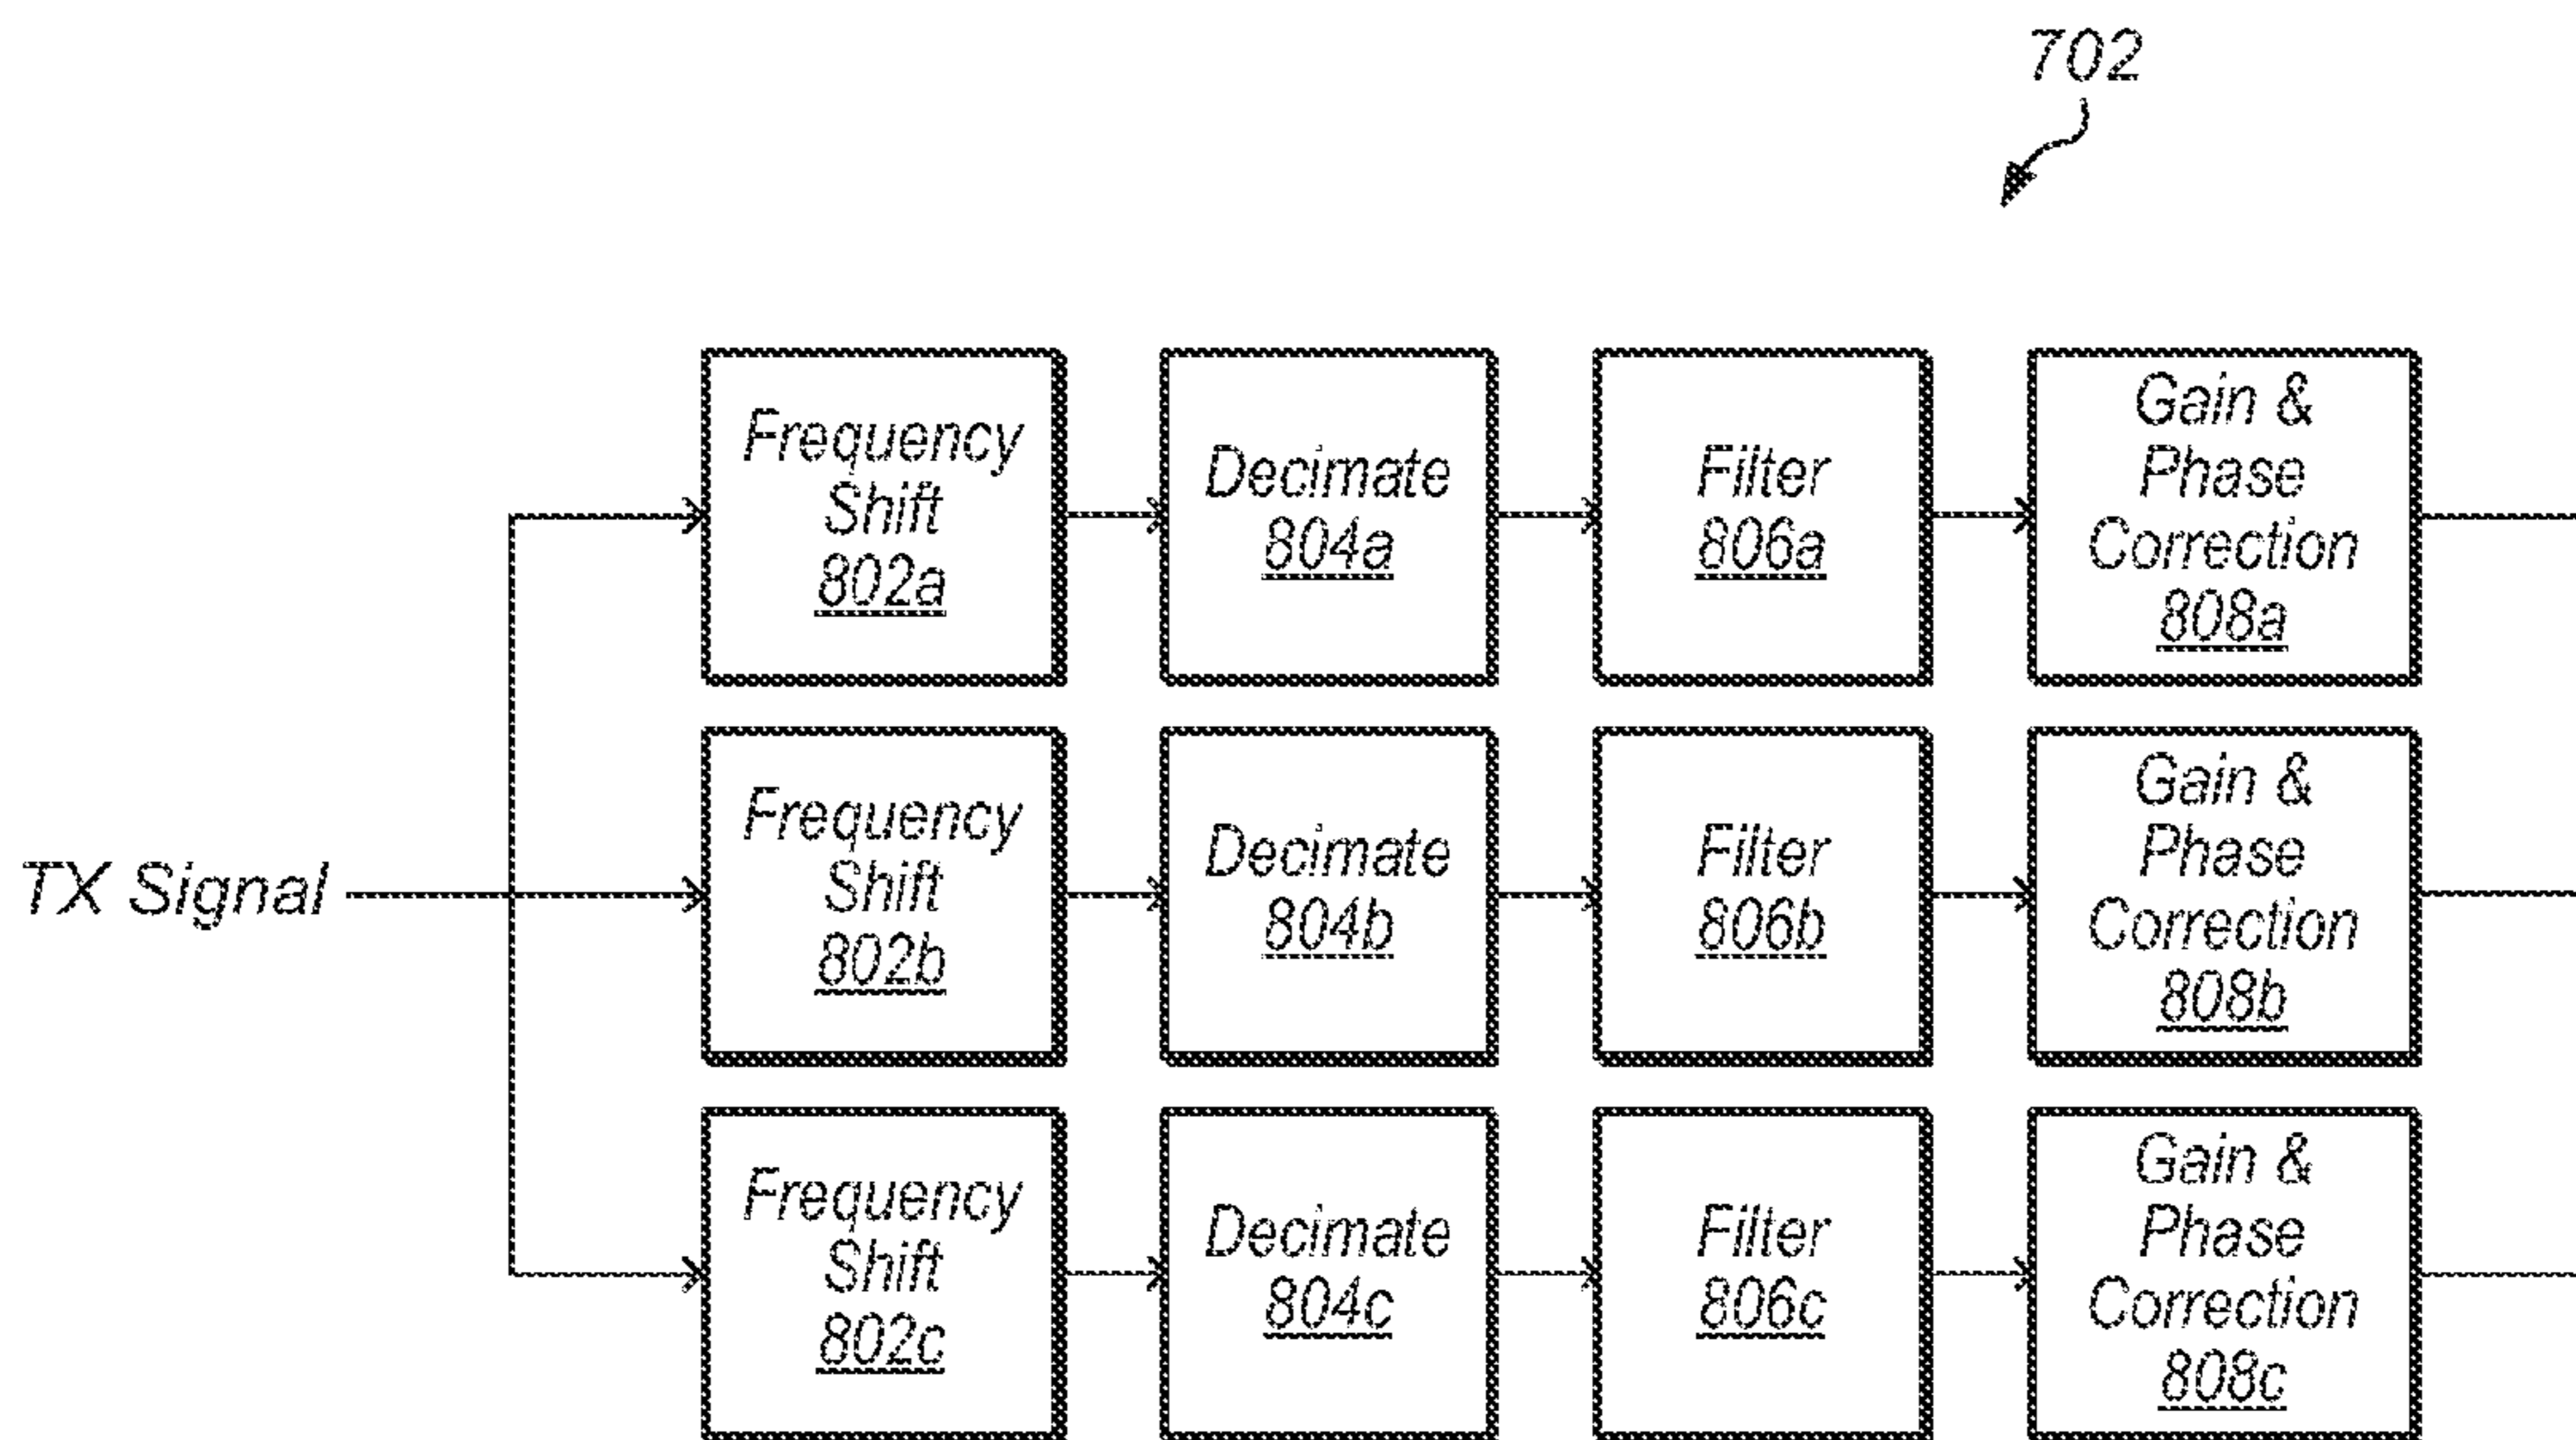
702

TX Signal

Frequency Shift 802a

Decimate 804a

Filter 806a

Gain & Phase Correction 808a

Frequency Shift 802b

Decimate 804b

Filter 806b

Gain & Phase Correction 808b

Frequency Shift 802c

Decimate 804c

Filter 806c

Gain & Phase Correction 808c